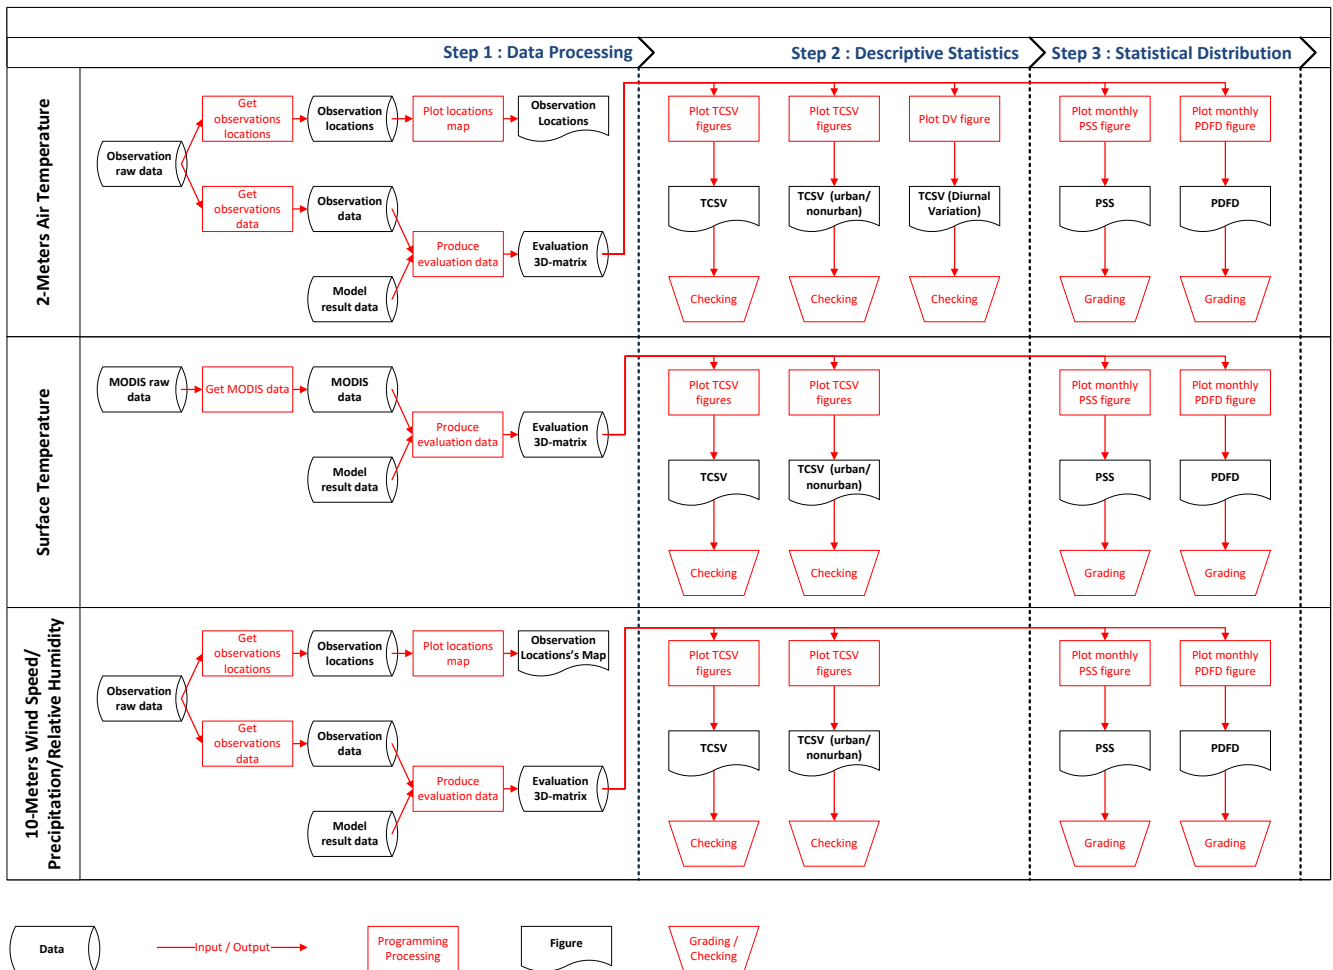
Step 1 : Data Processing
Step 2 : Descriptive Statistics
Step 3 : Statistical Distribution

2-Meters Air Temperature

Observation raw data
Get observations locations
Observation locations
Plot locations map
Observation Locations
Get observations data
Observation data
Produce evaluation data
Evaluation 3D-matrix
Model result data
Plot TCSV figures
TCSV
Checking
Plot TCSV figures
TCSV (urban/ nonurban)
Checking
Plot DV figure
TCSV (Diurnal Variation)
Checking
Plot monthly PSS figure
PSS
Grading
Plot monthly PDFD figure
PDFD
Grading

Surface Temperature

MODIS raw data
Get MODIS data
MODIS data
Produce evaluation data
Evaluation 3D-matrix
Model result data
Plot TCSV figures
TCSV
Checking
Plot TCSV figures
TCSV (urban/ nonurban)
Checking
Plot monthly PSS figure
PSS
Grading
Plot monthly PDFD figure
PDFD
Grading

10-Meters Wind Speed/ Precipitation/Relative Humidity

Observation raw data
Get observations locations
Observation locations
Plot locations map
Observation Locations's Map
Get observations data
Observation data
Produce evaluation data
Evaluation 3D-matrix
Model result data
Plot TCSV figures
TCSV
Checking
Plot TCSV figures
TCSV (urban/ nonurban)
Checking
Plot monthly PSS figure
PSS
Grading
Plot monthly PDFD figure
PDFD
Grading

Data
Input / Output
Programming Processing
Figure
Grading / Checking